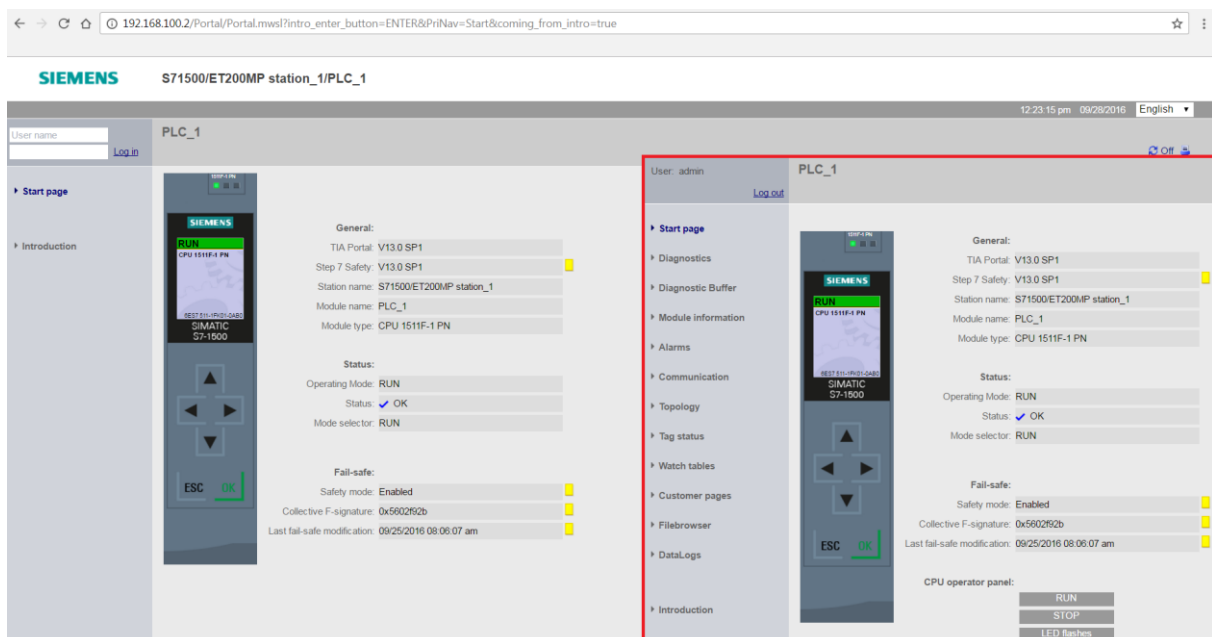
192.168.100.2/Portal/Portal.mwsl?intro_enter_button=ENTER&PriNav=Start&coming_from_intro=true

SIEMENS S71500/ET200MP station_1/PLC_1

12:23:15 pm 09/28/2016 English

User name
Log in

PLC_1

Start page
Introduction

SIEMENS
RUN
CPU 1511F-1 PN
SIMATIC
S7-1500
ESC OK

General:
TIA Portal: V13.0 SP1
Step 7 Safety: V13.0 SP1
Station name: S71500/ET200MP station_1
Module name: PLC_1
Module type: CPU 1511F-1 PN

Status:
Operating Mode: RUN
Status: ✓ OK
Mode selector: RUN

Fail-safe:
Safety mode: Enabled
Collective F-signature: 0x5602f92b
Last fail-safe modification: 09/25/2016 08:06:07 am

User: admin
Log out

PLC_1
Off

Start page
Diagnostics
Diagnostic Buffer
Module information
Alarms
Communication
Topology
Tag status
Watch tables
Customer pages
Filebrowser
DataLogs
Introduction

SIEMENS
RUN
CPU 1511F-1 PN
SIMATIC
S7-1500
ESC OK

General:
TIA Portal: V13.0 SP1
Step 7 Safety: V13.0 SP1
Station name: S71500/ET200MP station_1
Module name: PLC_1
Module type: CPU 1511F-1 PN

Status:
Operating Mode: RUN
Status: ✓ OK
Mode selector: RUN

Fail-safe:
Safety mode: Enabled
Collective F-signature: 0x5602f92b
Last fail-safe modification: 09/25/2016 08:06:07 am

CPU operator panel:
RUN
STOP
LED flashes